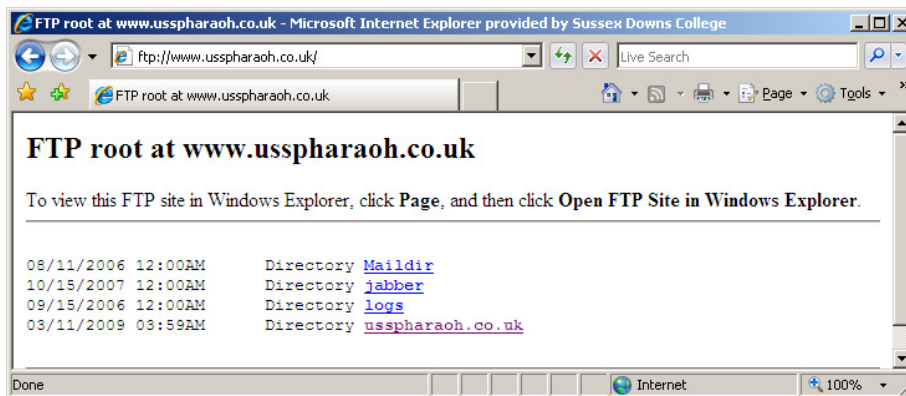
FTP root at www.usspharaoh.co.uk - Microsoft Internet Explorer provided by Sussex Downs College

ftp://www.usspharaoh.co.uk/

Live Search

FTP root at www.usspharaoh.co.uk

Page ▾ Tools ▾

FTP root at www.usspharaoh.co.uk

To view this FTP site in Windows Explorer, click **Page**, and then click **Open FTP Site in Windows Explorer**.

08/11/2006 12:00AM Directory Maildir
10/15/2007 12:00AM Directory jabber
09/15/2006 12:00AM Directory logs
03/11/2009 03:59AM Directory usspharaoh.co.uk

Done

Internet

100%